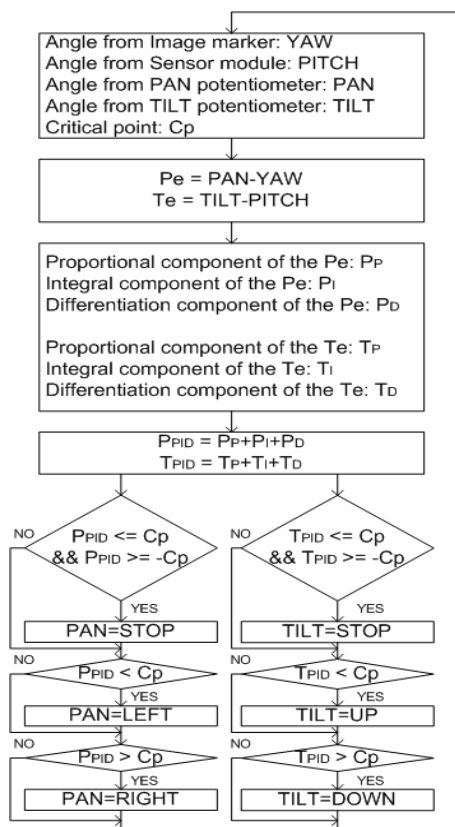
Angle from Image marker: YAW
Angle from Sensor module: PITCH
Angle from PAN potentiometer: PAN
Angle from TILT potentiometer: TILT
Critical point: Cp

Pe = PAN-YAW
Te = TILT-PITCH

Proportional component of the Pe: $P_P$
Integral component of the Pe: $P_I$
Differentiation component of the Pe: $P_D$

Proportional component of the Te: $T_P$
Integral component of the Te: $T_I$
Differentiation component of the Te: $T_D$

$P_{PID} = P_P+P_I+P_D$
$T_{PID} = T_P+T_I+T_D$

NO
$P_{PID}$ <= Cp && $P_{PID}$ >= -Cp
YES
PAN=STOP
NO
$P_{PID}$ < Cp
YES
PAN=LEFT
NO
$P_{PID}$ > Cp
YES
PAN=RIGHT

NO
$T_{PID}$ <= Cp && $T_{PID}$ >= -Cp
YES
TILT=STOP
NO
$T_{PID}$ < Cp
YES
TILT=UP
NO
$T_{PID}$ > Cp
YES
TILT=DOWN